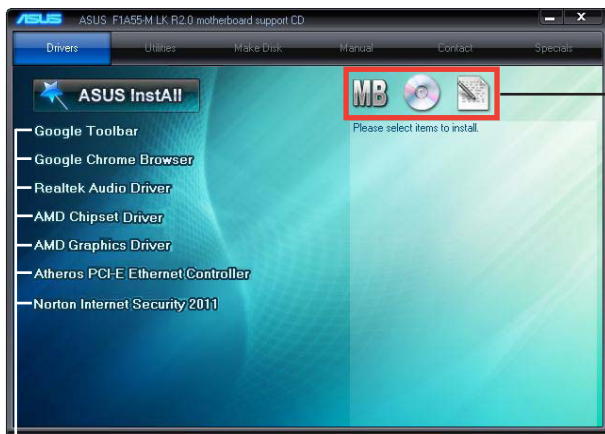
ASUS ASUS F1A55-M LK R2.0 motherboard support CD

Drivers
Utilities
Make Disk
Manual
Contact
Specials

ASUS InstAll

MB

Please select items to install.

Google Toolbar
Google Chrome Browser
Realtek Audio Driver
AMD Chipset Driver
AMD Graphics Driver
Atheros PCI-E Ethernet Controller
Norton Internet Security 2011